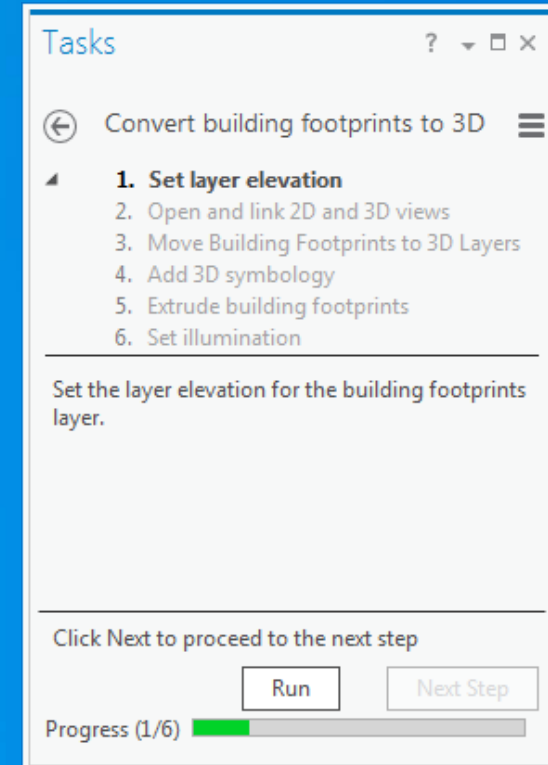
Tasks

? ▾ □ ×

Convert building footprints to 3D

1. Set layer elevation
2. Open and link 2D and 3D views
3. Move Building Footprints to 3D Layers
4. Add 3D symbology
5. Extrude building footprints
6. Set illumination

Set the layer elevation for the building footprints layer.

Click Next to proceed to the next step

Run

Next Step

Progress (1/6)